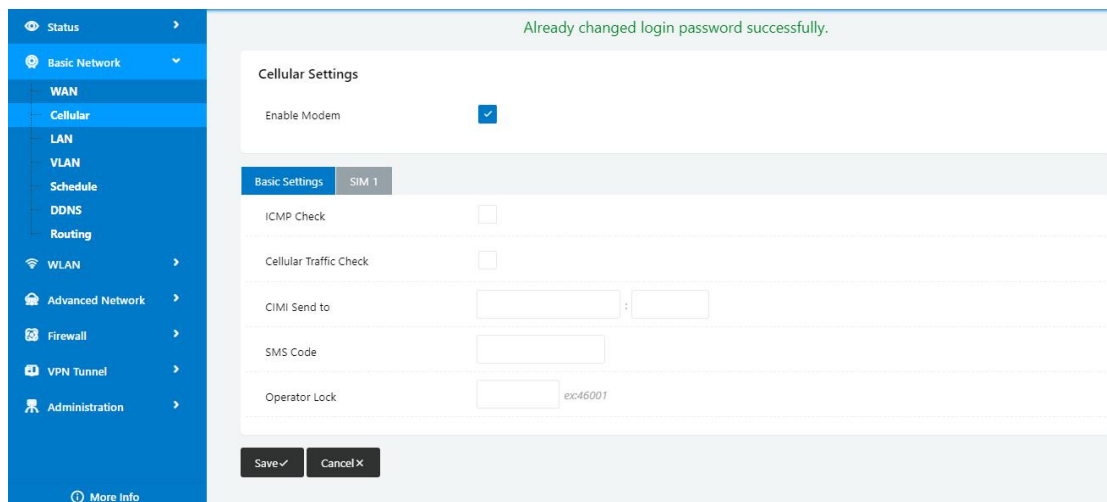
Status
Basic Network
WAN
Cellular
LAN
VLAN
Schedule
DDNS
Routing
WLAN
Advanced Network
Firewall
VPN Tunnel
Administration
More Info

Already changed login password successfully.

Cellular Settings

Enable Modem

Basic Settings SIM 1

ICMP Check

Cellular Traffic Check

CIMI Send to :

SMS Code

Operator Lock ex:46001

Save✓ Cancel✕